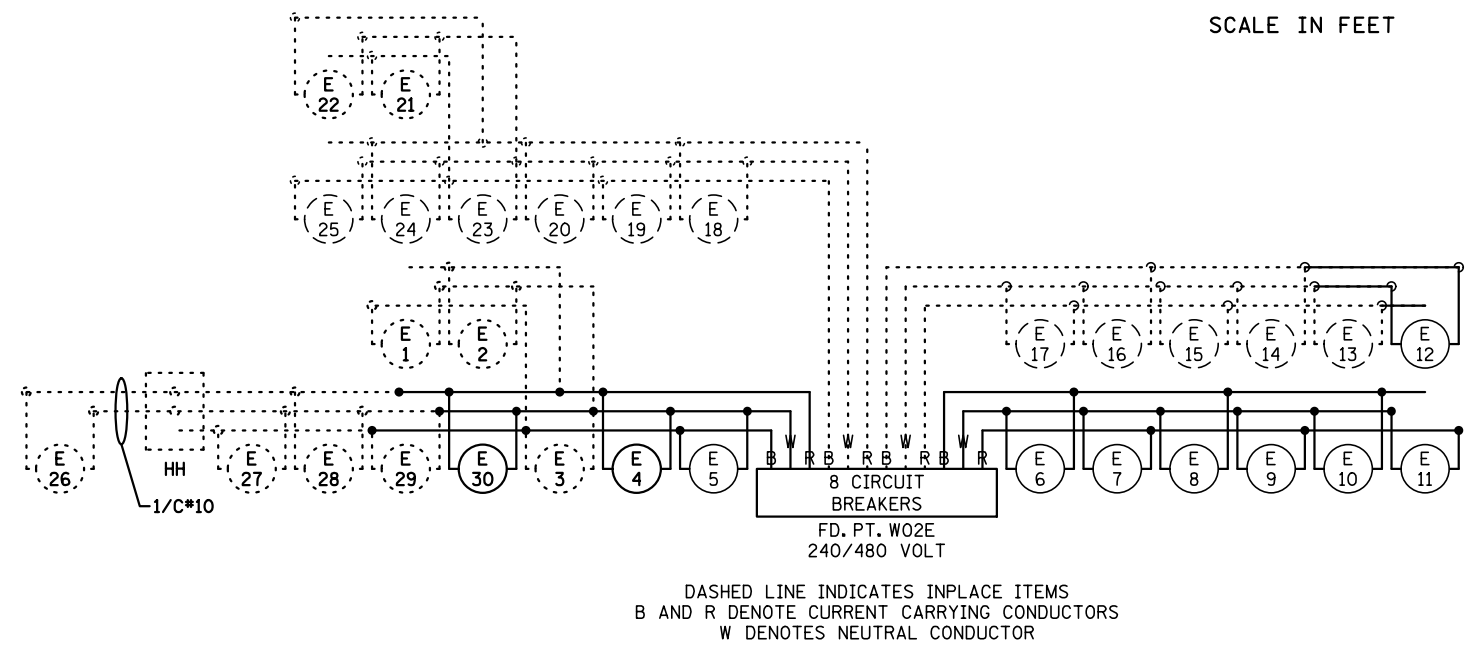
SCALE IN FEET

E 22 E 21

E 25 E 24 E 23 E 20 E 19 E 18

E 17 E 16 E 15 E 14 E 13 E 12

E 1 E 2

E 26 HH E 27 E 28 E 29 E 30 E 3 E 4 E 5

B W R B W R B W R B W R

8 CIRCUIT BREAKERS

FD. PT. W02E
240/480 VOLT

E 6 E 7 E 8 E 9 E 10 E 11

1/C#10

DASHED LINE INDICATES INPLACE ITEMS
B AND R DENOTE CURRENT CARRYING CONDUCTORS
W DENOTES NEUTRAL CONDUCTOR